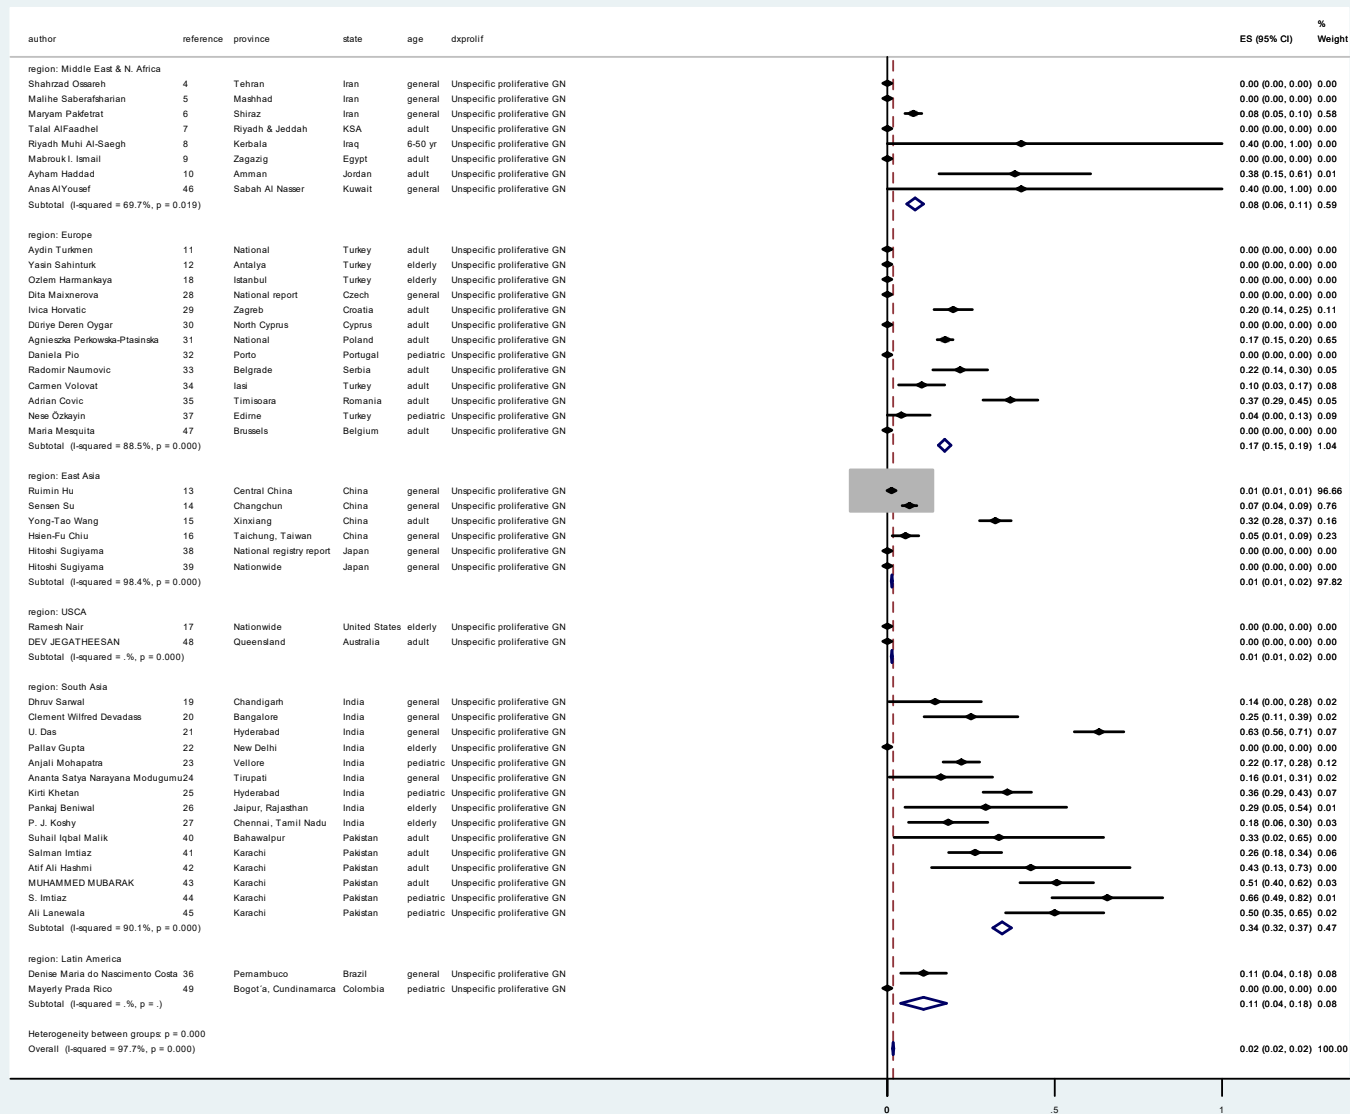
| author | reference | province | state | age | dxprolif | ES (95% CI) | % Weight |
|---|---|---|---|---|---|---|---|
| region: Middle East & N. Africa | | | | | | | |
| Shahrzad Ossareh | 4 | Tehran | Iran | general | Unspecific proliferative GN | 0.00 (0.00, 0.00) | 0.00 |
| Malihe Saberafsharian | 5 | Mashhad | Iran | general | Unspecific proliferative GN | 0.00 (0.00, 0.00) | 0.00 |
| Maryam Pakfetrat | 6 | Shiraz | Iran | general | Unspecific proliferative GN | 0.08 (0.05, 0.10) | 0.58 |
| Talal AlFaadhel | 7 | Riyadh & Jeddah | KSA | adult | Unspecific proliferative GN | 0.00 (0.00, 0.00) | 0.00 |
| Riyadh Muhi Al-Saegh | 8 | Kerbala | Iraq | 6-50 yr | Unspecific proliferative GN | 0.40 (0.00, 1.00) | 0.00 |
| Mabrouk I. Ismail | 9 | Zagazig | Egypt | adult | Unspecific proliferative GN | 0.00 (0.00, 0.00) | 0.00 |
| Ayham Haddad | 10 | Amman | Jordan | adult | Unspecific proliferative GN | 0.38 (0.15, 0.61) | 0.01 |
| Anas AlYousef | 46 | Sabah Al Nasser | Kuwait | general | Unspecific proliferative GN | 0.40 (0.00, 1.00) | 0.00 |
| Subtotal (I-squared = 69.7%, p = 0.019) | | | | | | 0.08 (0.06, 0.11) | 0.59 |
| region: Europe | | | | | | | |
| Aydin Turkmen | 11 | National | Turkey | adult | Unspecific proliferative GN | 0.00 (0.00, 0.00) | 0.00 |
| Yasin Sahinturk | 12 | Antalya | Turkey | elderly | Unspecific proliferative GN | 0.00 (0.00, 0.00) | 0.00 |
| Ozlem Harmankaya | 18 | Istanbul | Turkey | elderly | Unspecific proliferative GN | 0.00 (0.00, 0.00) | 0.00 |
| Dita Maixnerova | 28 | National report | Czech | general | Unspecific proliferative GN | 0.00 (0.00, 0.00) | 0.00 |
| Ivica Horvatic | 29 | Zagreb | Croatia | adult | Unspecific proliferative GN | 0.20 (0.14, 0.25) | 0.11 |
| Düriye Deren Oygar | 30 | North Cyprus | Cyprus | adult | Unspecific proliferative GN | 0.00 (0.00, 0.00) | 0.00 |
| Agnieszka Perkowska-Ptasinska | 31 | National | Poland | adult | Unspecific proliferative GN | 0.17 (0.15, 0.20) | 0.65 |
| Daniela Pio | 32 | Porto | Portugal | pediatric | Unspecific proliferative GN | 0.00 (0.00, 0.00) | 0.00 |
| Radomir Naumovic | 33 | Belgrade | Serbia | adult | Unspecific proliferative GN | 0.22 (0.14, 0.30) | 0.05 |
| Carmen Volovat | 34 | Iasi | Turkey | adult | Unspecific proliferative GN | 0.10 (0.03, 0.17) | 0.08 |
| Adrian Covic | 35 | Timisoara | Romania | adult | Unspecific proliferative GN | 0.37 (0.29, 0.45) | 0.05 |
| Nese Özkayin | 37 | Edirne | Turkey | pediatric | Unspecific proliferative GN | 0.04 (0.00, 0.13) | 0.09 |
| Maria Mesquita | 47 | Brussels | Belgium | adult | Unspecific proliferative GN | 0.00 (0.00, 0.00) | 0.00 |
| Subtotal (I-squared = 88.5%, p = 0.000) | | | | | | 0.17 (0.15, 0.19) | 1.04 |
| region: East Asia | | | | | | | |
| Ruimin Hu | 13 | Central China | China | general | Unspecific proliferative GN | 0.01 (0.01, 0.01) | 96.66 |
| Sensen Su | 14 | Changchun | China | general | Unspecific proliferative GN | 0.07 (0.04, 0.09) | 0.76 |
| Yong-Tao Wang | 15 | Xinxiang | China | adult | Unspecific proliferative GN | 0.32 (0.28, 0.37) | 0.16 |
| Hsien-Fu Chiu | 16 | Taichung, Taiwan | China | general | Unspecific proliferative GN | 0.05 (0.01, 0.09) | 0.23 |
| Hitoshi Sugiyama | 38 | National registry report | Japan | general | Unspecific proliferative GN | 0.00 (0.00, 0.00) | 0.00 |
| Hitoshi Sugiyama | 39 | Nationwide | Japan | general | Unspecific proliferative GN | 0.00 (0.00, 0.00) | 0.00 |
| Subtotal (I-squared = 98.4%, p = 0.000) | | | | | | 0.01 (0.01, 0.02) | 97.82 |
| region: USCA | | | | | | | |
| Ramesh Nair | 17 | Nationwide | United States | elderly | Unspecific proliferative GN | 0.00 (0.00, 0.00) | 0.00 |
| DEV JEGATHEESAN | 48 | Queensland | Australia | adult | Unspecific proliferative GN | 0.00 (0.00, 0.00) | 0.00 |
| Subtotal (I-squared = .%, p = 0.000) | | | | | | 0.01 (0.01, 0.02) | 0.00 |
| region: South Asia | | | | | | | |
| Dhruv Sarwal | 19 | Chandigarh | India | general | Unspecific proliferative GN | 0.14 (0.00, 0.28) | 0.02 |
| Clement Wilfred Devadass | 20 | Bangalore | India | general | Unspecific proliferative GN | 0.25 (0.11, 0.39) | 0.02 |
| U. Das | 21 | Hyderabad | India | general | Unspecific proliferative GN | 0.63 (0.56, 0.71) | 0.07 |
| Pallav Gupta | 22 | New Delhi | India | elderly | Unspecific proliferative GN | 0.00 (0.00, 0.00) | 0.00 |
| Anjali Mohapatra | 23 | Vellore | India | pediatric | Unspecific proliferative GN | 0.22 (0.17, 0.28) | 0.12 |
| Ananta Satya Narayana Modugumu | 24 | Tirupati | India | general | Unspecific proliferative GN | 0.16 (0.01, 0.31) | 0.02 |
| Kirti Khetan | 25 | Hyderabad | India | pediatric | Unspecific proliferative GN | 0.36 (0.29, 0.43) | 0.07 |
| Pankaj Beniwal | 26 | Jaipur, Rajasthan | India | elderly | Unspecific proliferative GN | 0.29 (0.05, 0.54) | 0.01 |
| P. J. Koshy | 27 | Chennai, Tamil Nadu | India | elderly | Unspecific proliferative GN | 0.18 (0.06, 0.30) | 0.03 |
| Suhail Iqbal Malik | 40 | Bahawalpur | Pakistan | adult | Unspecific proliferative GN | 0.33 (0.02, 0.65) | 0.00 |
| Salman Imtiaz | 41 | Karachi | Pakistan | adult | Unspecific proliferative GN | 0.26 (0.18, 0.34) | 0.06 |
| Atif Ali Hashmi | 42 | Karachi | Pakistan | adult | Unspecific proliferative GN | 0.43 (0.13, 0.73) | 0.00 |
| MUHAMMED MUBARAK | 43 | Karachi | Pakistan | adult | Unspecific proliferative GN | 0.51 (0.40, 0.62) | 0.03 |
| S. Imtiaz | 44 | Karachi | Pakistan | pediatric | Unspecific proliferative GN | 0.66 (0.49, 0.82) | 0.01 |
| Ali Lanewala | 45 | Karachi | Pakistan | pediatric | Unspecific proliferative GN | 0.50 (0.35, 0.65) | 0.02 |
| Subtotal (I-squared = 90.1%, p = 0.000) | | | | | | 0.34 (0.32, 0.37) | 0.47 |
| region: Latin America | | | | | | | |
| Denise Maria do Nascimento Costa | 36 | Pernambuco | Brazil | general | Unspecific proliferative GN | 0.11 (0.04, 0.18) | 0.08 |
| Mayerly Prada Rico | 49 | Bogot´a, Cundinamarca | Colombia | pediatric | Unspecific proliferative GN | 0.00 (0.00, 0.00) | 0.00 |
| Subtotal (I-squared = .%, p = .) | | | | | | 0.11 (0.04, 0.18) | 0.08 |
| Heterogeneity between groups: p = 0.000 | | | | | | | |
| Overall (I-squared = 97.7%, p = 0.000) | | | | | | 0.02 (0.02, 0.02) | 100.00 |

0 .5 1